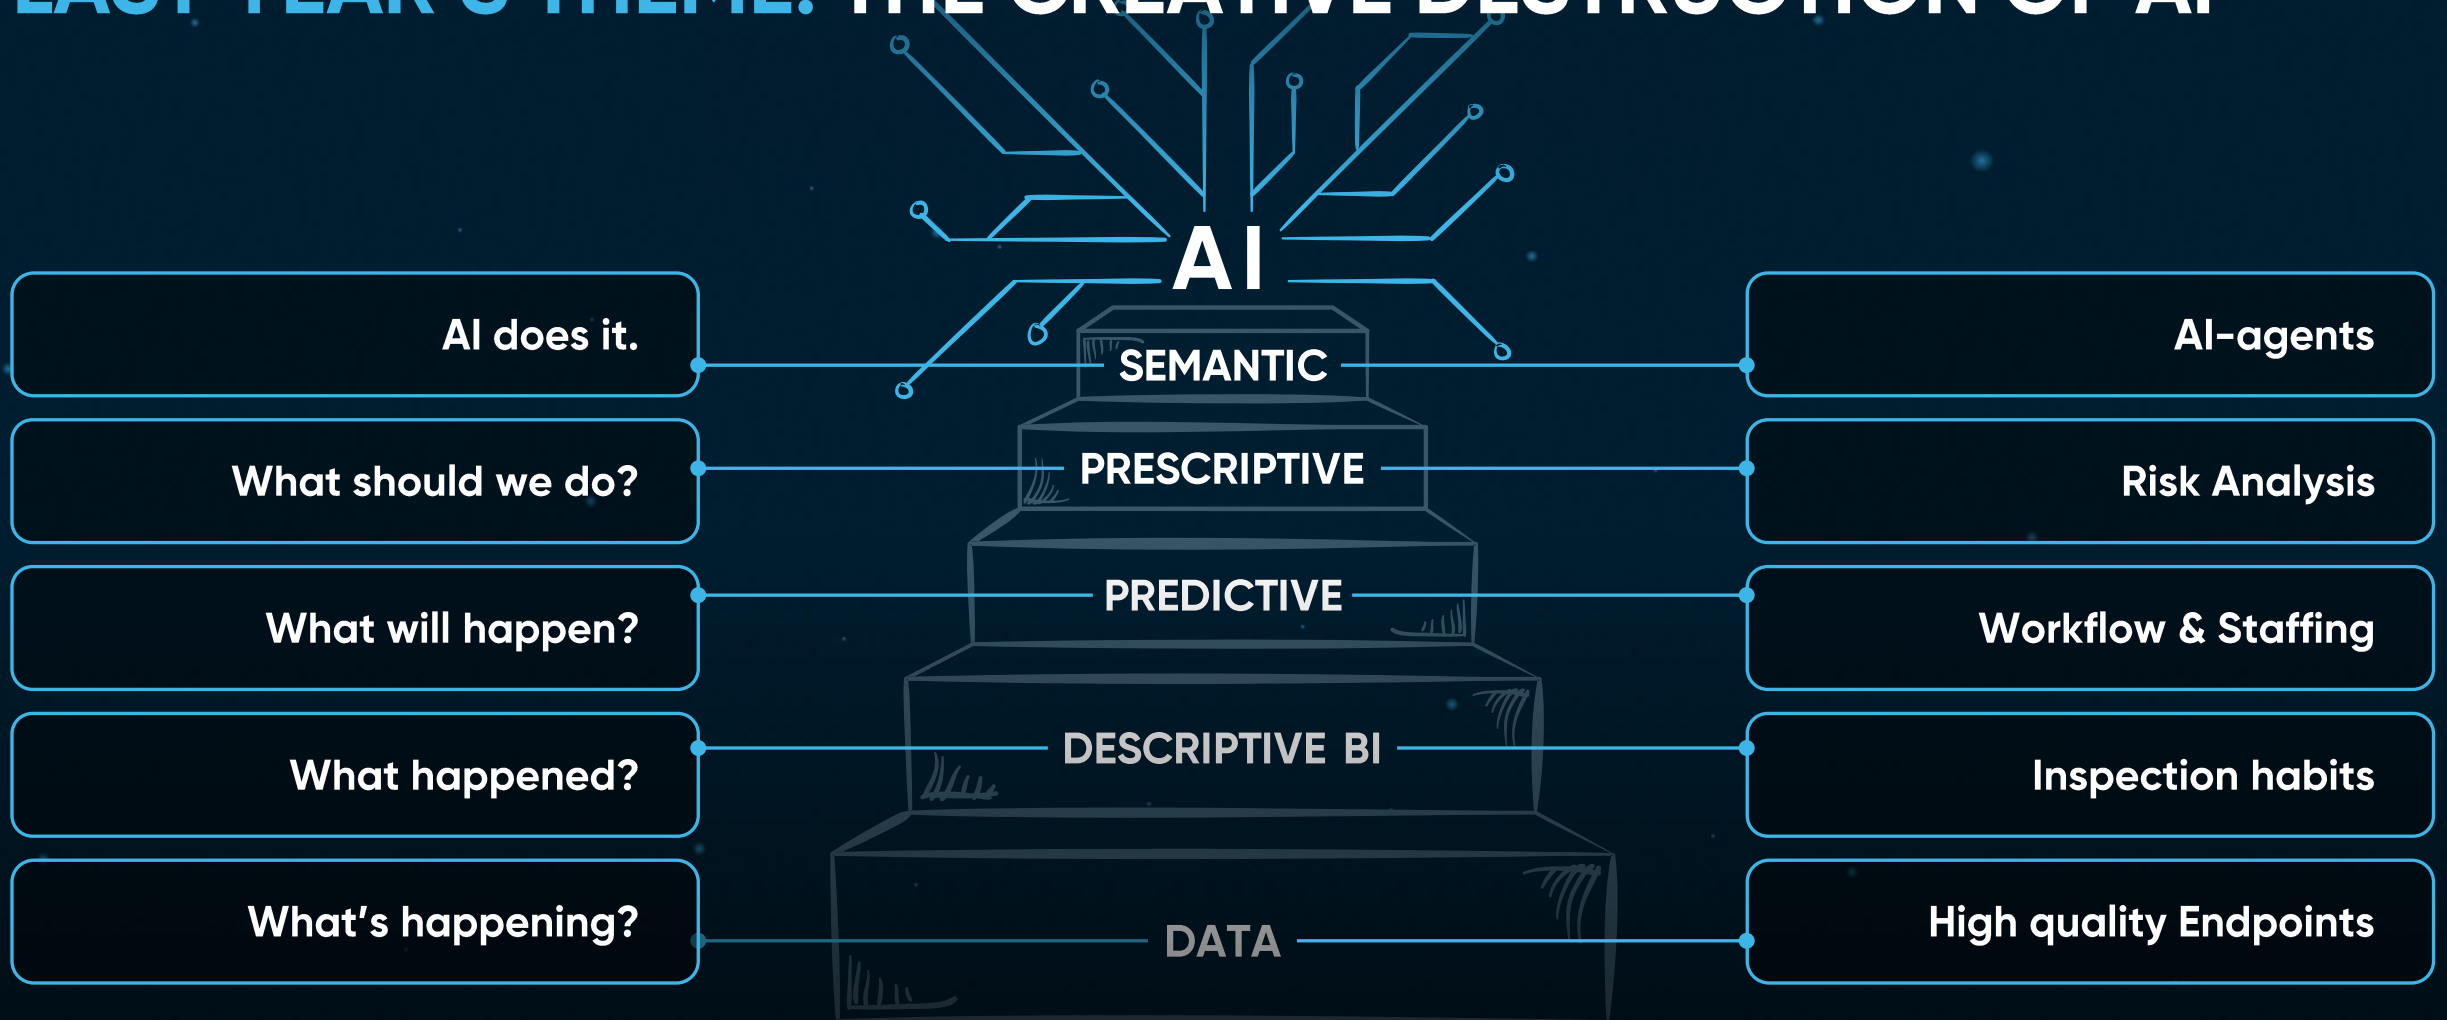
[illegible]

AI

AI does it.

SEMANTIC

AI-agents

What should we do?

PRESCRIPTIVE

Risk Analysis

What will happen?

PREDICTIVE

Workflow & Staffing

What happened?

DESCRIPTIVE BI

Inspection habits

What's happening?

DATA

High quality Endpoints